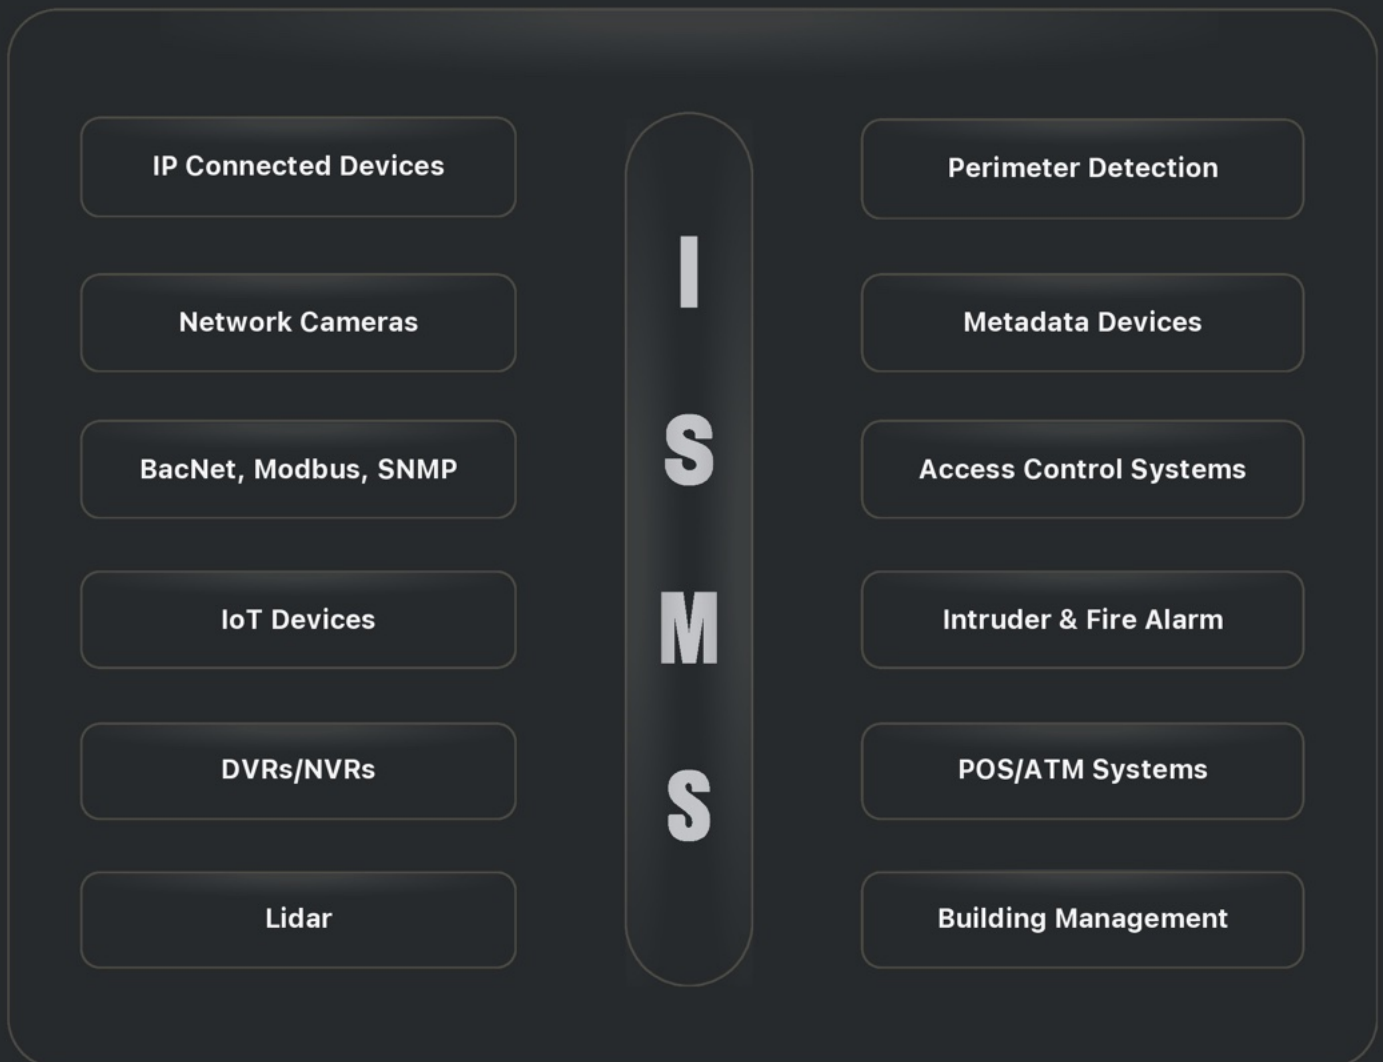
IP Connected Devices

Network Cameras

BacNet, Modbus, SNMP

IoT Devices

DVRs/NVRs

Lidar

I
S
M
S

Perimeter Detection

Metadata Devices

Access Control Systems

Intruder & Fire Alarm

POS/ATM Systems

Building Management